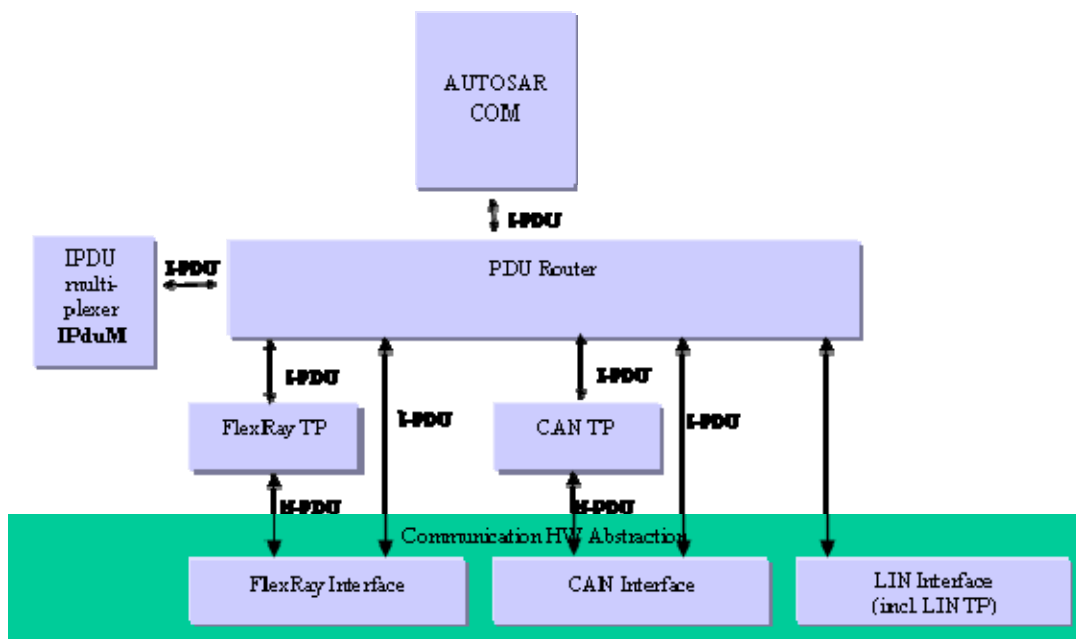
AUTOSAR COM

I-PDU

IPDU multiplexer **IPduM**

I-PDU

PDU Router

I-PDU

FlexRay TP

I-PDU

I-PDU

CAN TP

I-PDU

N-PDU

N-PDU

Communication HW Abstraction

FlexRay Interface

CAN Interface

LIN Interface (incl LIN TP)